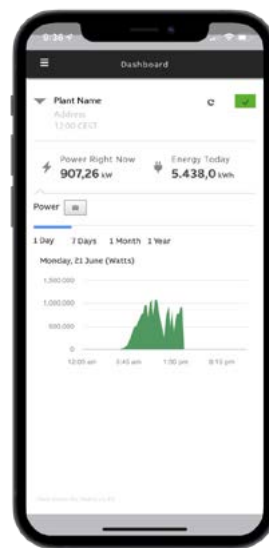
Dashboard

Plant Name
Address
12:00 CEST

Power Right Now
907,26 kW

Energy Today
5.438,0 kWh

Power

1 Day 7 Days 1 Month 1 Year

Monday, 21 June (Watts)

1,500,000
1,000,000
500,000
0

12:00 am 3:45 am 1:30 pm 8:15 pm

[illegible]